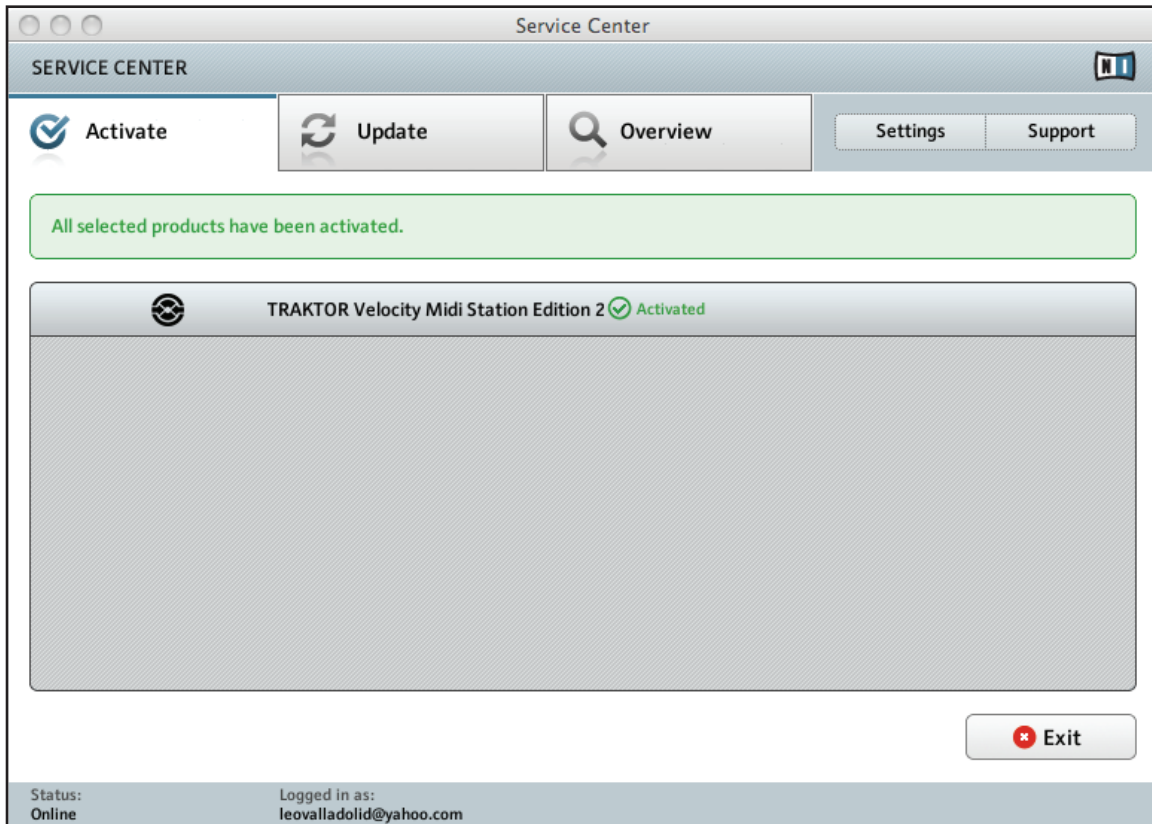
Service Center

SERVICE CENTER

N I

Activate

Update

Overview

Settings

Support

All selected products have been activated.

TRAKTOR Velocity Midi Station Edition 2 Activated

Exit

Status:
Online

Logged in as:
leovalladolid@yahoo.com